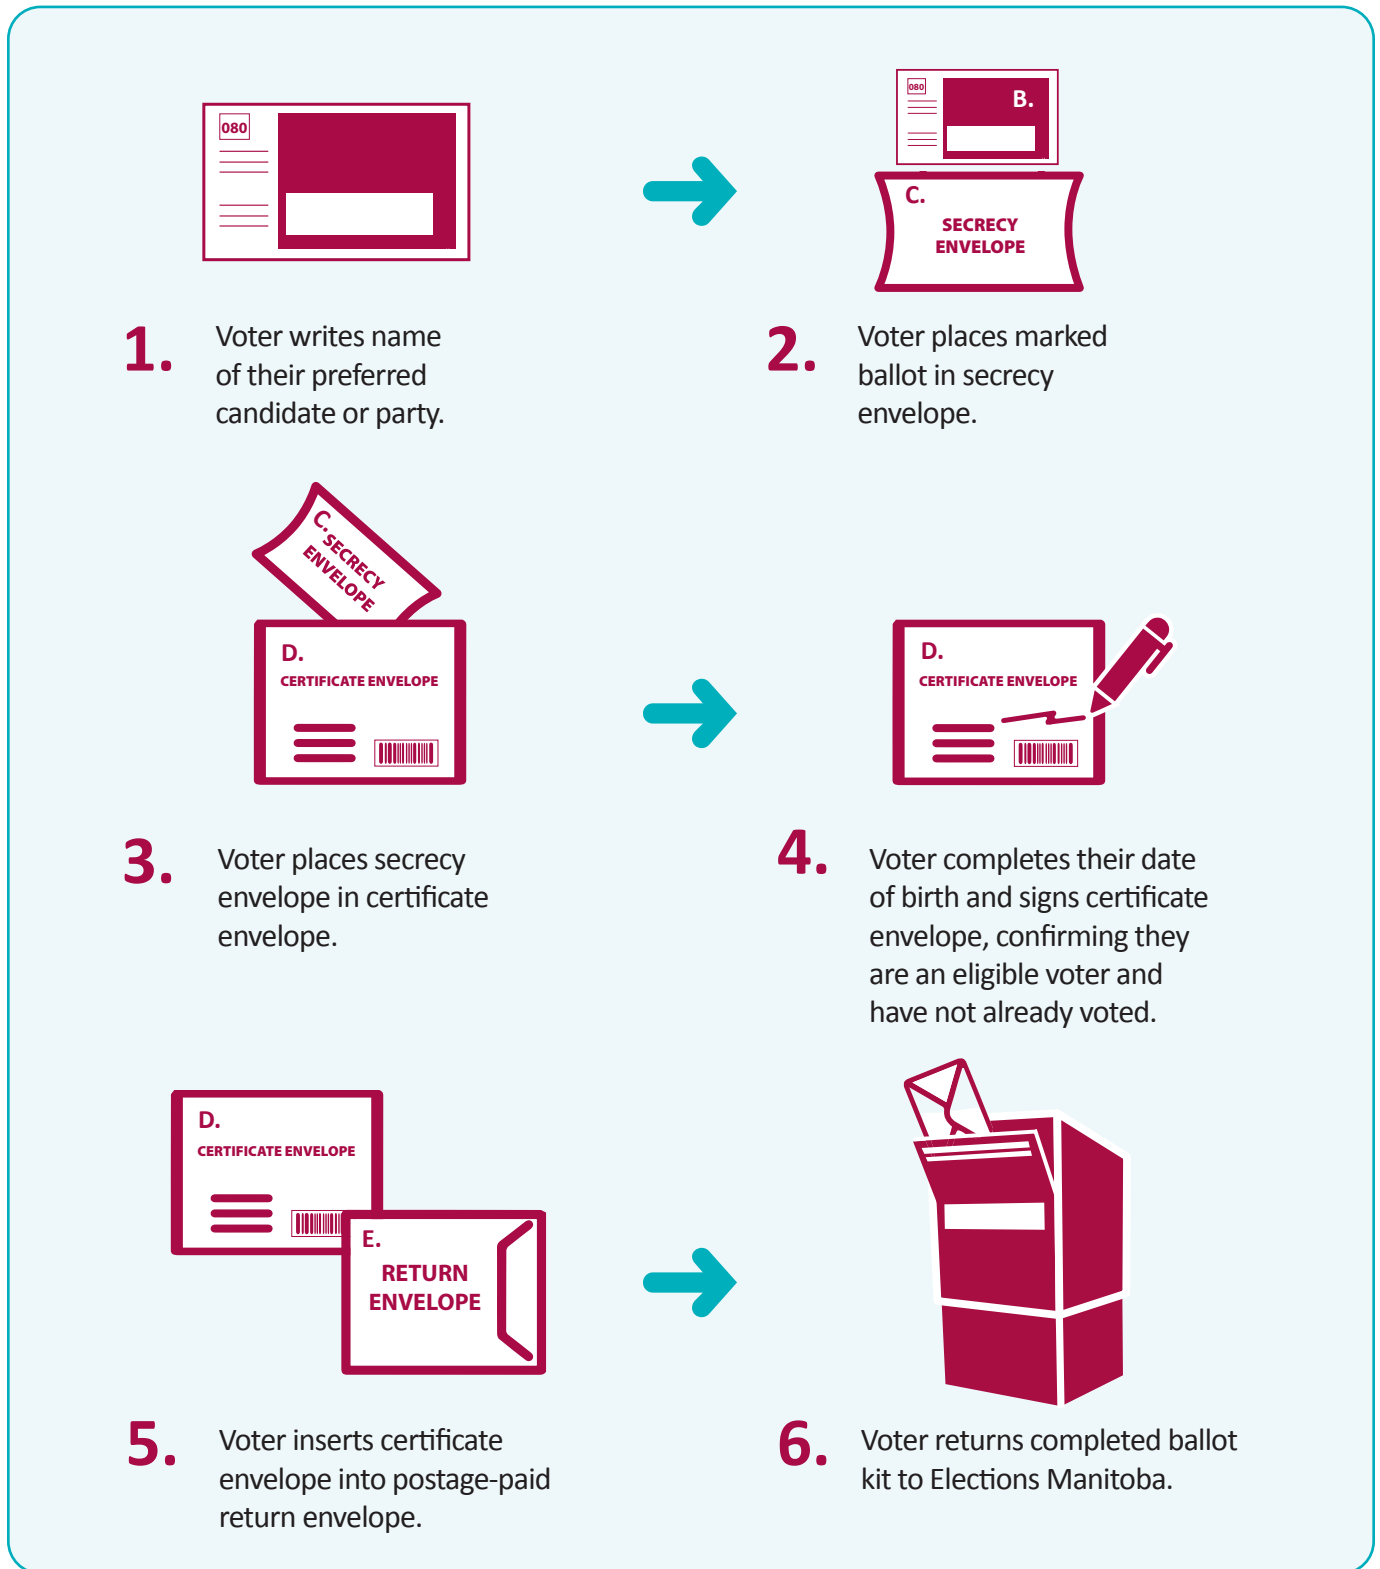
080

1. Voter writes name of their preferred candidate or party.

080

B.

C.

SECRECY ENVELOPE

2. Voter places marked ballot in secrecy envelope.

C. SECRECY ENVELOPE

D.

CERTIFICATE ENVELOPE

3. Voter places secrecy envelope in certificate envelope.

D.

CERTIFICATE ENVELOPE

4. Voter completes their date of birth and signs certificate envelope, confirming they are an eligible voter and have not already voted.

D.

CERTIFICATE ENVELOPE

E.

RETURN ENVELOPE

5. Voter inserts certificate envelope into postage-paid return envelope.

6. Voter returns completed ballot kit to Elections Manitoba.